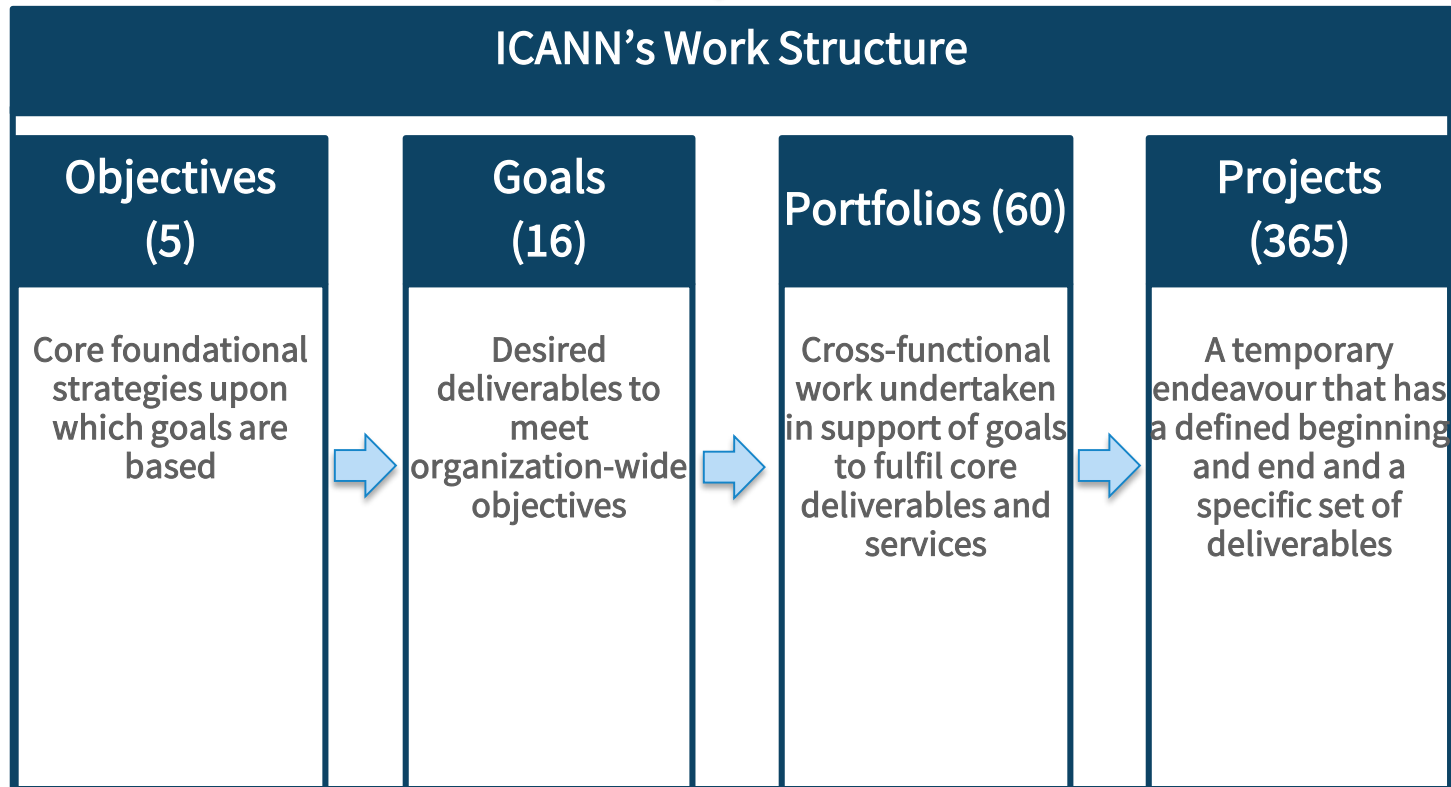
ICANN’s Work Structure

Objectives (5)

Core foundational strategies upon which goals are based

Goals (16)

Desired deliverables to meet organization-wide objectives

Portfolios (60)

Cross-functional work undertaken in support of goals to fulfil core deliverables and services

Projects (365)

A temporary endeavour that has a defined beginning and end and a specific set of deliverables